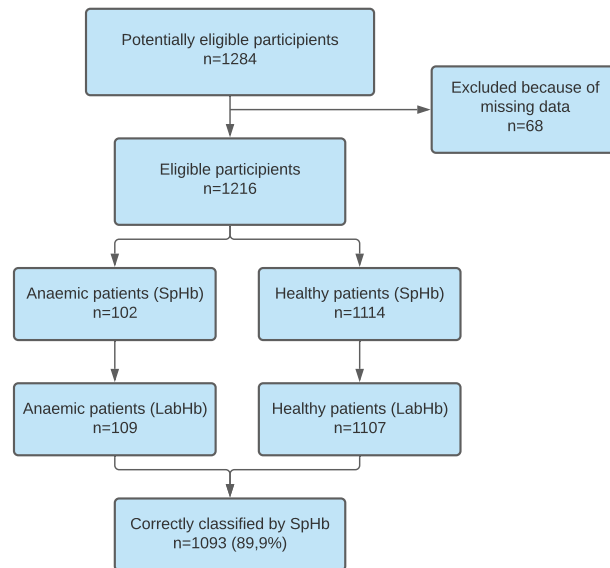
Potentially eligible participients
n=1284

Excluded because of missing data
n=68

Eligible participients
n=1216

Anaemic patients (SpHb)
n=102

Healthy patients (SpHb)
n=1114

Anaemic patients (LabHb)
n=109

Healthy patients (LabHb)
n=1107

Correctly classified by SpHb
n=1093 (89,9%)